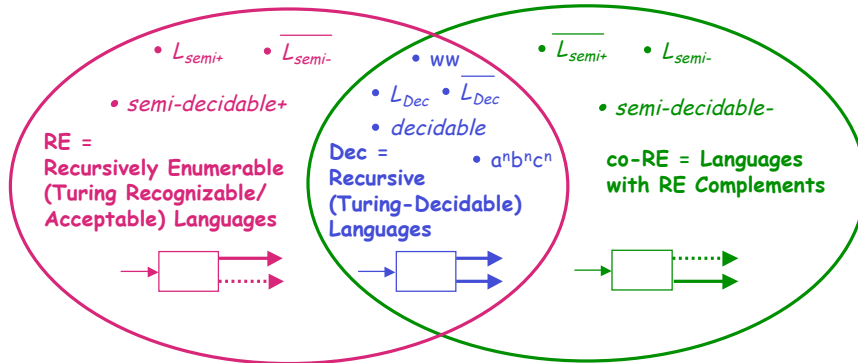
• $L_{semi+}$ • $\overline{L_{semi-}}$

• semi-decidable+

RE = Recursively Enumerable (Turing Recognizable/ Acceptable) Languages

• ww

• $L_{Dec}$ • $\overline{L_{Dec}}$

• decidable

Dec = Recursive (Turing-Decidable) Languages

• $a^nb^nc^n$

• $\overline{L_{semi+}}$ • $L_{semi-}$

• semi-decidable-

co-RE = Languages with RE Complements